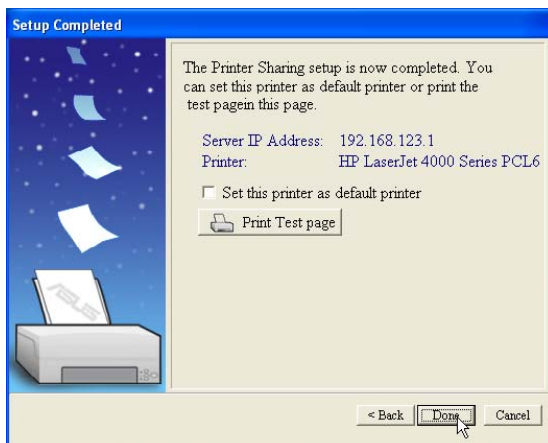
Setup Completed

The Printer Sharing setup is now completed. You can set this printer as default printer or print the test pagein this page.

Server IP Address: 192.168.123.1
Printer: HP LaserJet 4000 Series PCL6

☐ Set this printer as default printer

Print Test page

< Back
Done
Cancel